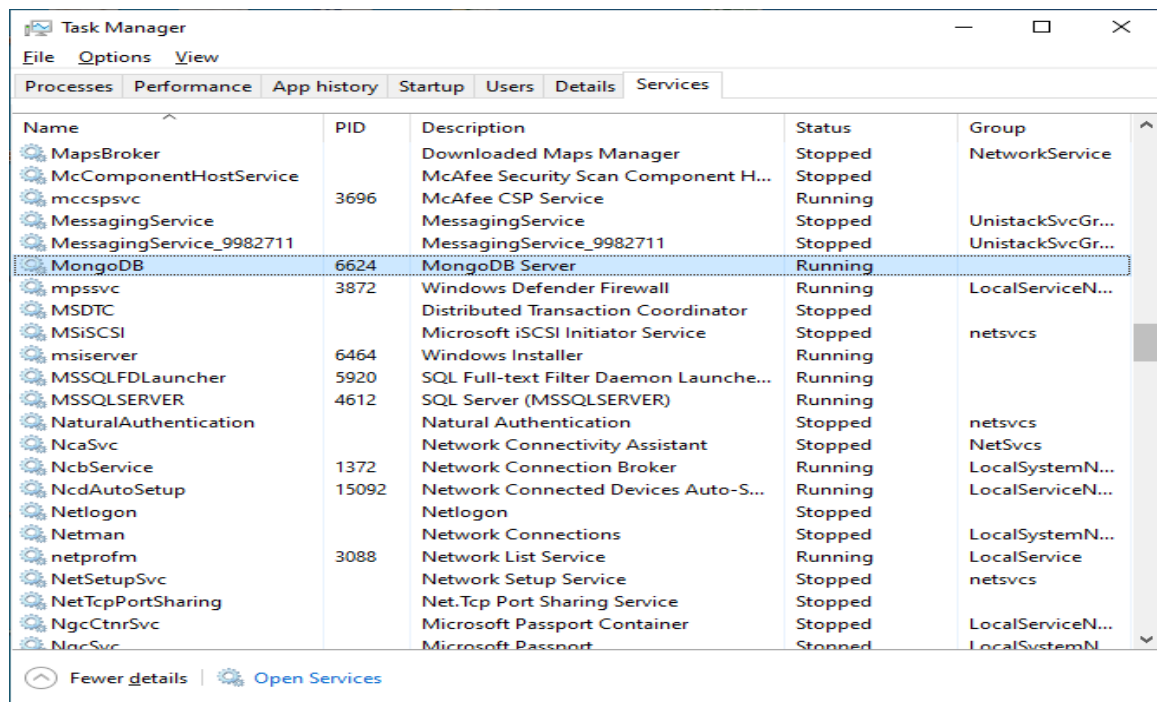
Task Manager

File Options View

Processes | Performance | App history | Startup | Users | Details | Services

| Name | PID | Description | Status | Group |
|---|---|---|---|---|
| MapsBroker | | Downloaded Maps Manager | Stopped | NetworkService |
| McComponentHostService | | McAfee Security Scan Component H... | Stopped | |
| mccspsvc | 3696 | McAfee CSP Service | Running | |
| MessagingService | | MessagingService | Stopped | UnistackSvcGr... |
| MessagingService_9982711 | | MessagingService_9982711 | Stopped | UnistackSvcGr... |
| MongoDB | 6624 | MongoDB Server | Running | |
| mpssvc | 3872 | Windows Defender Firewall | Running | LocalServiceN... |
| MSDTC | | Distributed Transaction Coordinator | Stopped | |
| MSiSCSI | | Microsoft iSCSI Initiator Service | Stopped | netsvcs |
| msiserver | 6464 | Windows Installer | Running | |
| MSSQLFDLauncher | 5920 | SQL Full-text Filter Daemon Launche... | Running | |
| MSSQLSERVER | 4612 | SQL Server (MSSQLSERVER) | Running | |
| NaturalAuthentication | | Natural Authentication | Stopped | netsvcs |
| NcaSvc | | Network Connectivity Assistant | Stopped | NetSvcs |
| NcbService | 1372 | Network Connection Broker | Running | LocalSystemN... |
| NcdAutoSetup | 15092 | Network Connected Devices Auto-S... | Running | LocalServiceN... |
| Netlogon | | Netlogon | Stopped | |
| Netman | | Network Connections | Stopped | LocalSystemN... |
| netprofm | 3088 | Network List Service | Running | LocalService |
| NetSetupSvc | | Network Setup Service | Stopped | netsvcs |
| NetTcpPortSharing | | Net.Tcp Port Sharing Service | Stopped | |
| NgcCtnrSvc | | Microsoft Passport Container | Stopped | LocalServiceN... |
| NgcSvc | | Microsoft Passport | Stopped | LocalSystemN... |

Fewer details | Open Services